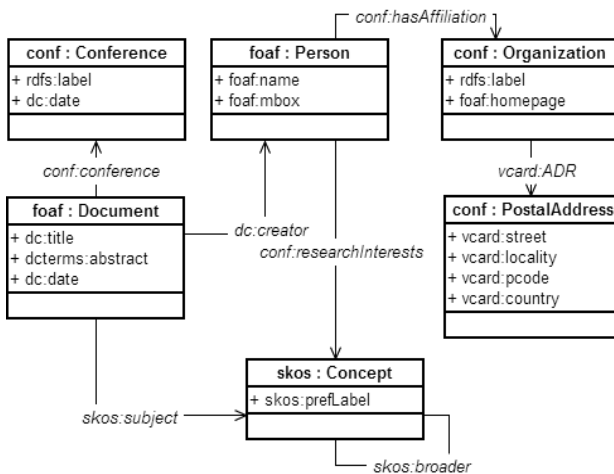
conf:hasAffiliation

conf : Conference
+ rdfs:label
+ dc:date

foaf : Person
+ foaf:name
+ foaf:mbox

conf : Organization
+ rdfs:label
+ foaf:homepage

conf:conference

vcard:ADR

foaf : Document
+ dc:title
+ dcterms:abstract
+ dc:date

dc:creator

conf:researchInterests

conf : PostalAddress
+ vcard:street
+ vcard:locality
+ vcard:pcode
+ vcard:country

skos : Concept
+ skos:prefLabel

skos:subject

skos:broader